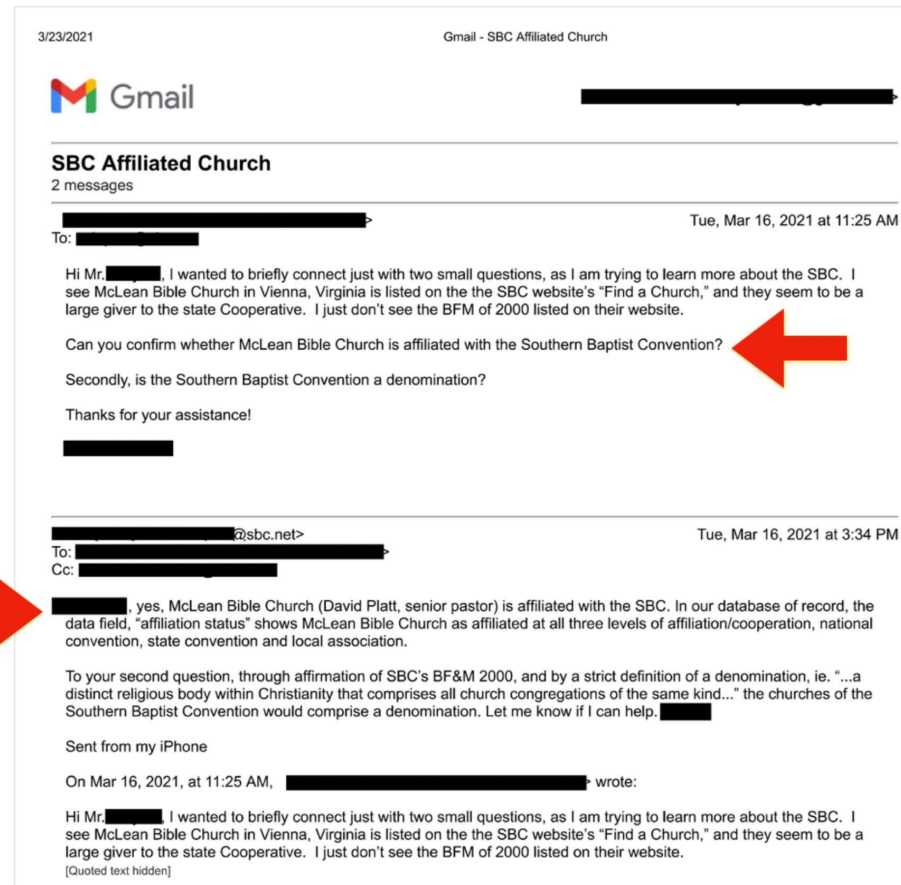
3/23/2021 Gmail - SBC Affiliated Church

Gmail

SBC Affiliated Church
2 messages

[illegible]> Tue, Mar 16, 2021 at 11:25 AM
To: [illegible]

Hi Mr. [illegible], I wanted to briefly connect just with two small questions, as I am trying to learn more about the SBC. I see McLean Bible Church in Vienna, Virginia is listed on the the SBC website's "Find a Church," and they seem to be a large giver to the state Cooperative. I just don't see the BFM of 2000 listed on their website.

Can you confirm whether McLean Bible Church is affiliated with the Southern Baptist Convention?

Secondly, is the Southern Baptist Convention a denomination?

Thanks for your assistance!

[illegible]

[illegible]@sbc.net> Tue, Mar 16, 2021 at 3:34 PM
To: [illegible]>
Cc: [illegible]

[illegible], yes, McLean Bible Church (David Platt, senior pastor) is affiliated with the SBC. In our database of record, the data field, "affiliation status" shows McLean Bible Church as affiliated at all three levels of affiliation/cooperation, national convention, state convention and local association.

To your second question, through affirmation of SBC's BF&M 2000, and by a strict definition of a denomination, ie. "...a distinct religious body within Christianity that comprises all church congregations of the same kind..." the churches of the Southern Baptist Convention would comprise a denomination. Let me know if I can help. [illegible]

Sent from my iPhone

On Mar 16, 2021, at 11:25 AM, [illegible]> wrote:

Hi Mr. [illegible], I wanted to briefly connect just with two small questions, as I am trying to learn more about the SBC. I see McLean Bible Church in Vienna, Virginia is listed on the the SBC website's "Find a Church," and they seem to be a large giver to the state Cooperative. I just don't see the BFM of 2000 listed on their website.
[Quoted text hidden]